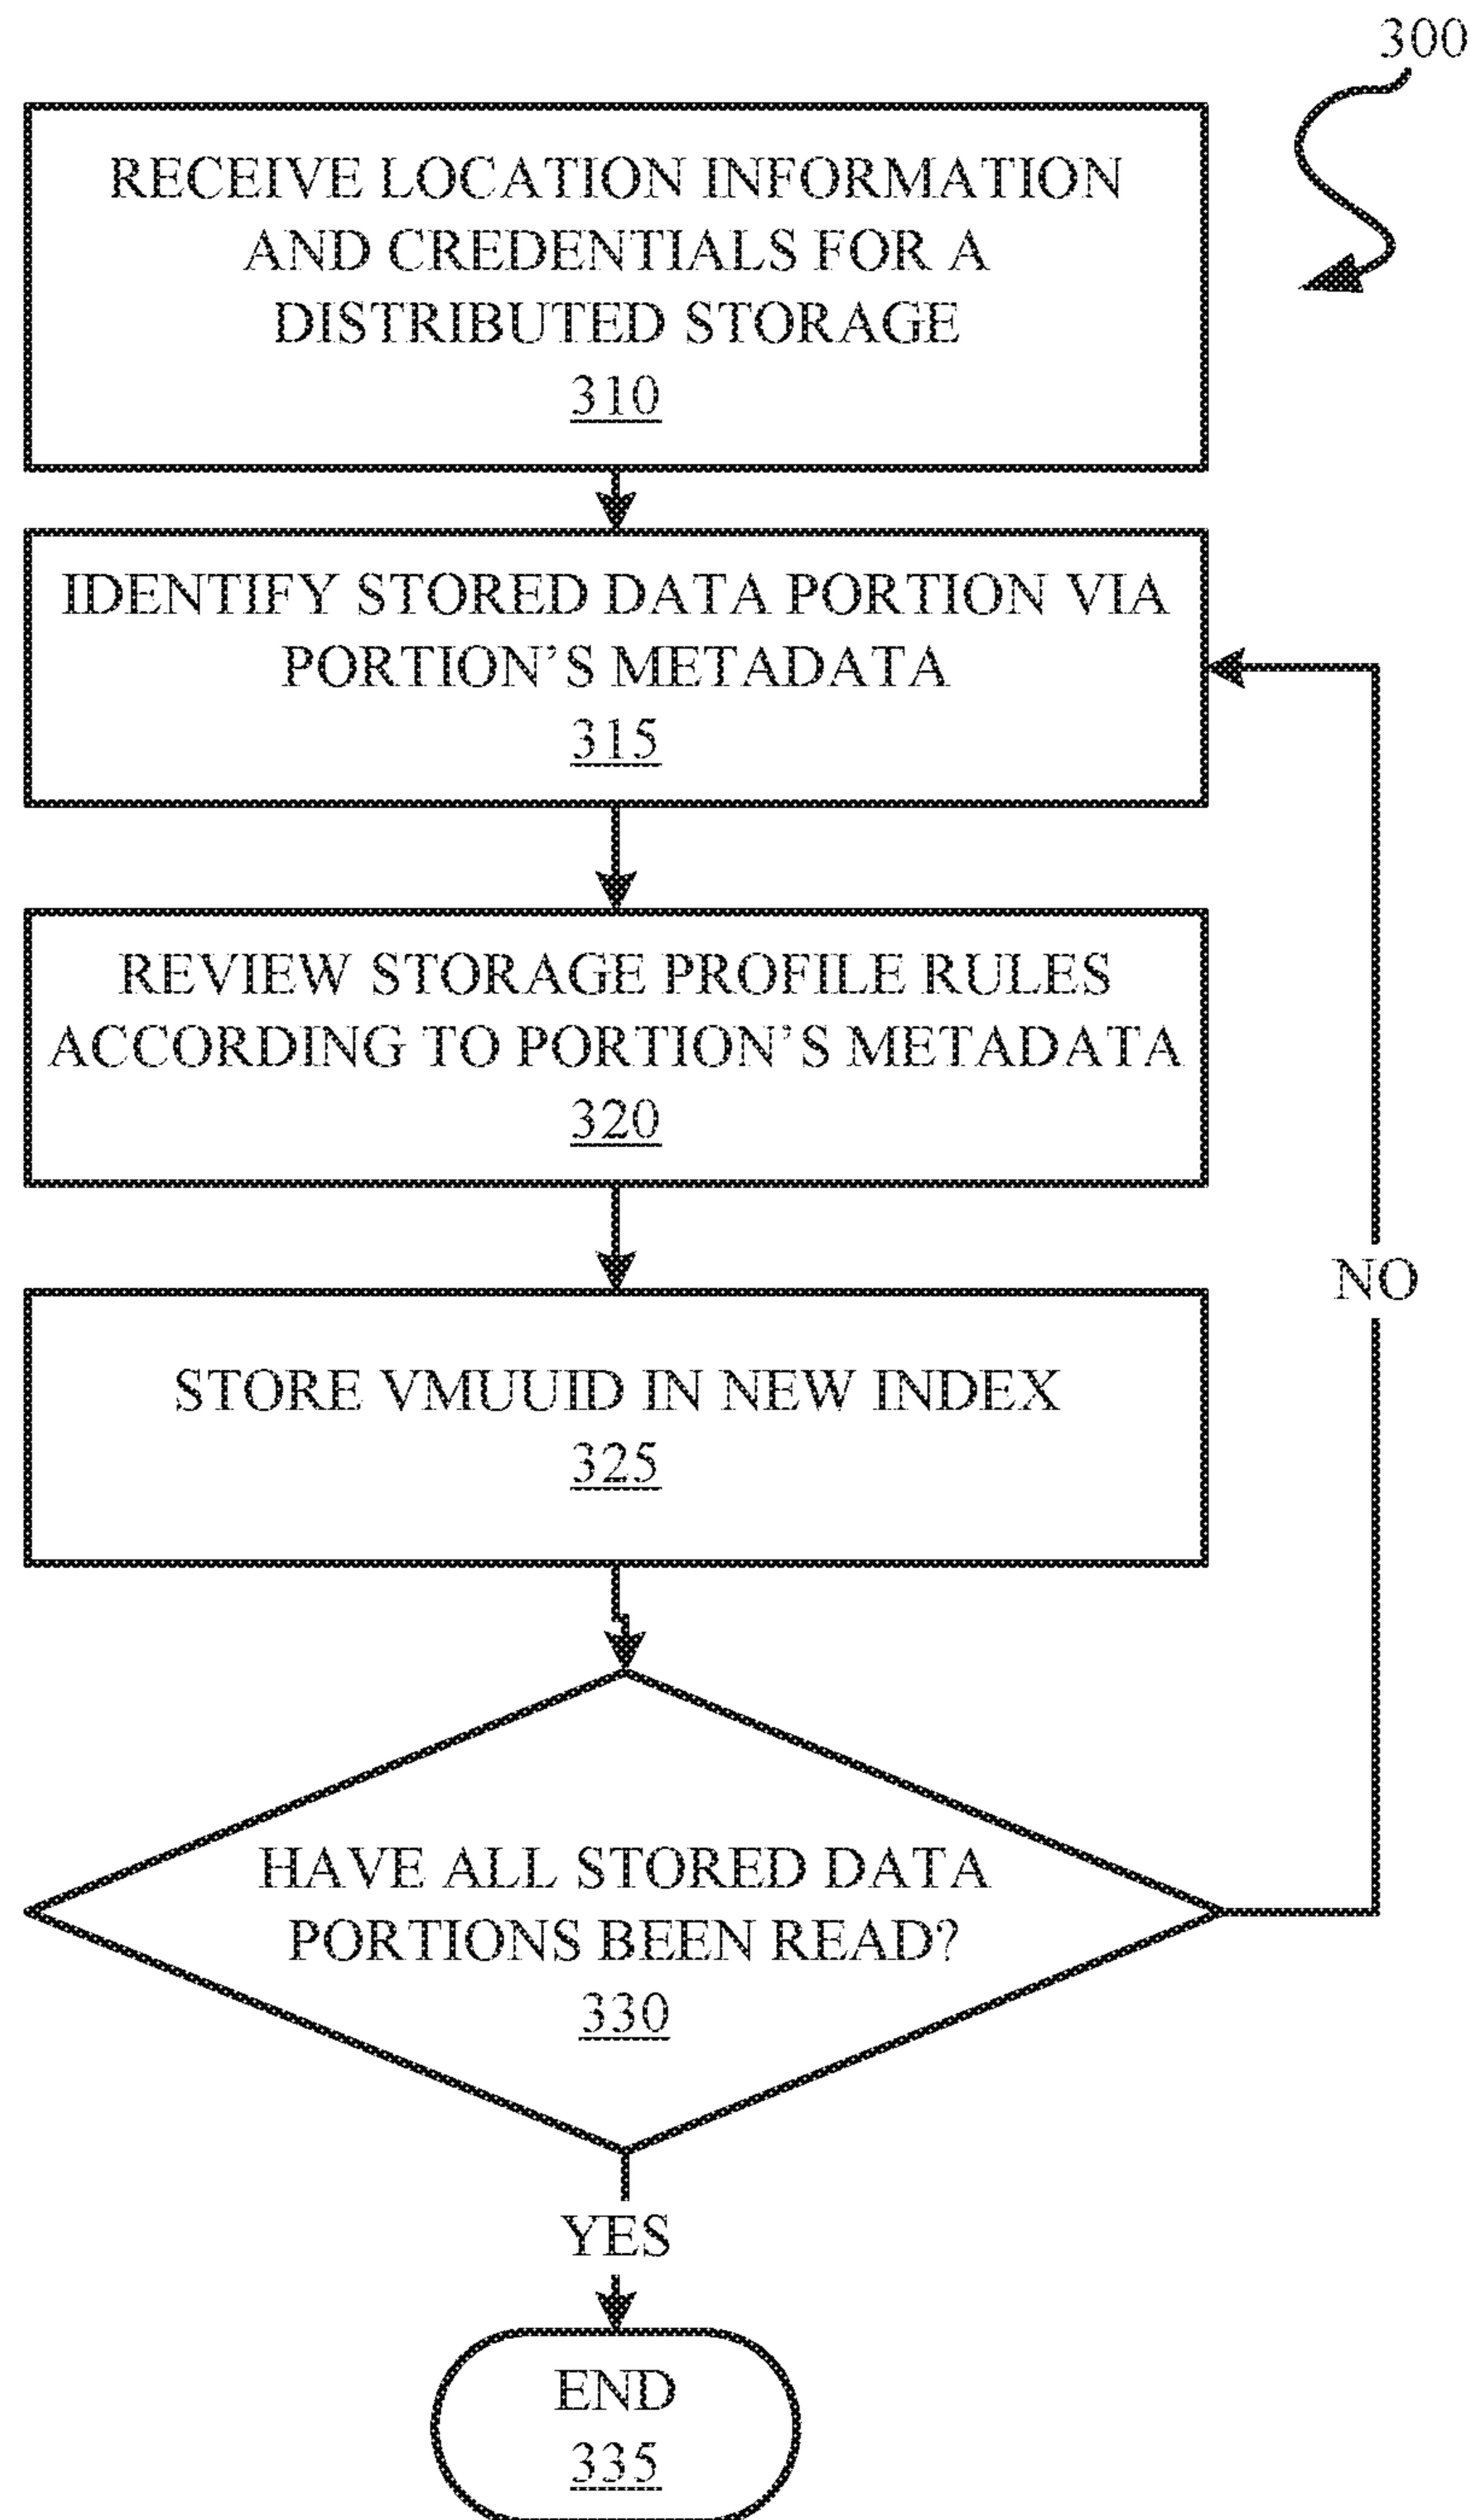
300

RECEIVE LOCATION INFORMATION AND CREDENTIALS FOR A DISTRIBUTED STORAGE
310

IDENTIFY STORED DATA PORTION VIA PORTION'S METADATA
315

REVIEW STORAGE PROFILE RULES ACCORDING TO PORTION'S METADATA
320

STORE VMUUID IN NEW INDEX
325

HAVE ALL STORED DATA PORTIONS BEEN READ?
330

NO

YES

END
335